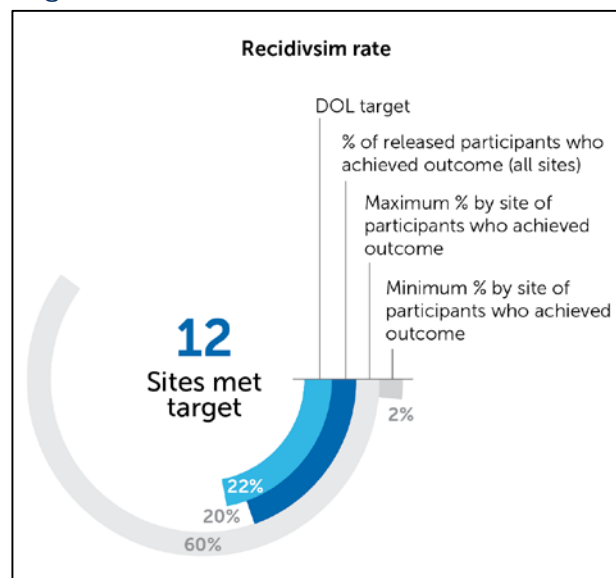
Recidivsim rate

DOL target

% of released participants who achieved outcome (all sites)

Maximum % by site of participants who achieved outcome

Minimum % by site of participants who achieved outcome

12
Sites met target

2%

22%

20%

60%